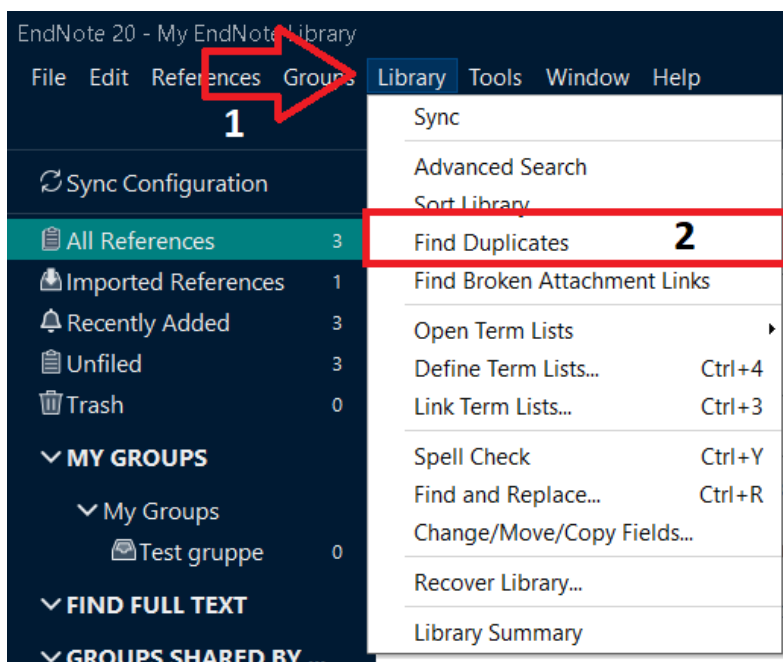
EndNote 20 - My EndNote Library

File Edit References Groups Library Tools Window Help

1

Sync Configuration

All References 3

Imported References 1

Recently Added 3

Unfiled 3

Trash 0

MY GROUPS

My Groups

Test gruppe 0

FIND FULL TEXT

GROUPS SHARED BY ...

Sync

Advanced Search

Sort Library

Find Duplicates

2

Find Broken Attachment Links

Open Term Lists

Define Term Lists... Ctrl+4

Link Term Lists... Ctrl+3

Spell Check Ctrl+Y

Find and Replace... Ctrl+R

Change/Move/Copy Fields...

Recover Library...

Library Summary